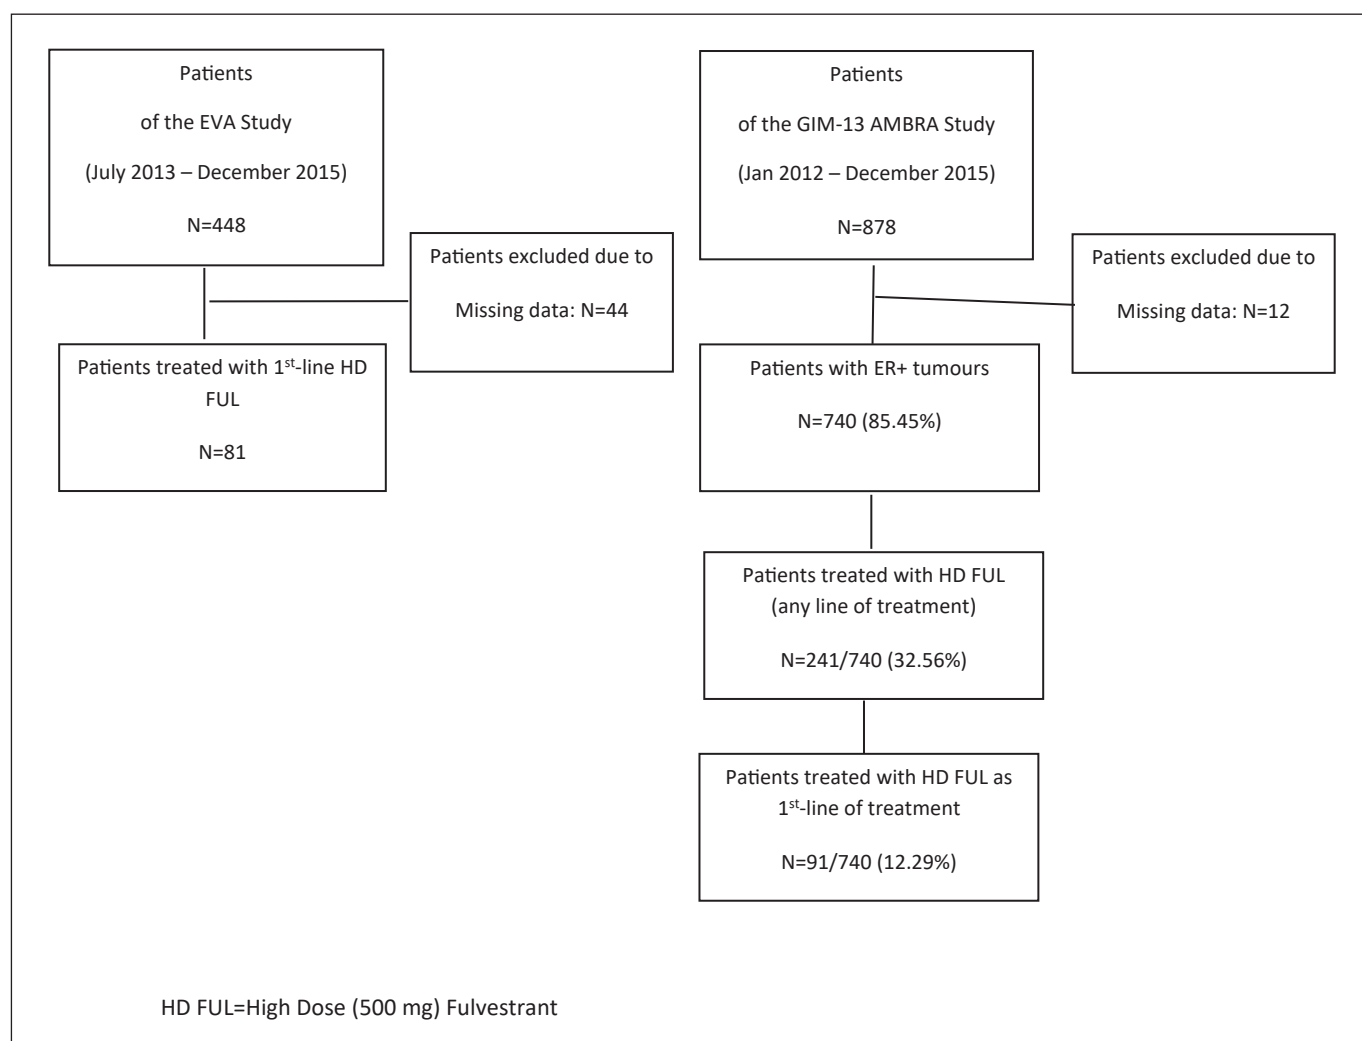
Patients

of the EVA Study

(July 2013 – December 2015)

N=448

Patients excluded due to

Missing data: N=44

Patients treated with 1$^{st}$-line HD FUL

N=81

Patients

of the GIM-13 AMBRA Study

(Jan 2012 – December 2015)

N=878

Patients excluded due to

Missing data: N=12

Patients with ER+ tumours

N=740 (85.45%)

Patients treated with HD FUL (any line of treatment)

N=241/740 (32.56%)

Patients treated with HD FUL as 1$^{st}$-line of treatment

N=91/740 (12.29%)

HD FUL=High Dose (500 mg) Fulvestrant